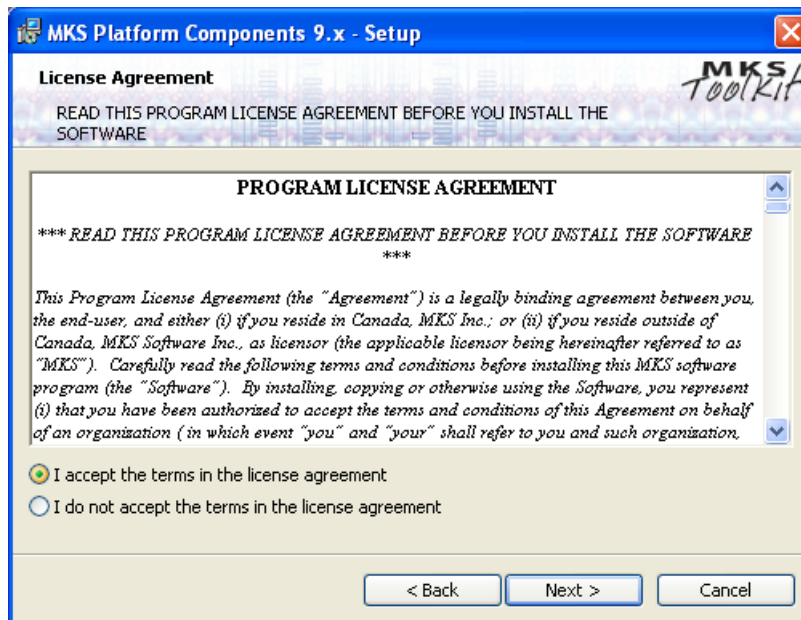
MKS Platform Components 9.x - Setup

License Agreement

READ THIS PROGRAM LICENSE AGREEMENT BEFORE YOU INSTALL THE SOFTWARE

MKS Toolkit

PROGRAM LICENSE AGREEMENT

*** READ THIS PROGRAM LICENSE AGREEMENT BEFORE YOU INSTALL THE SOFTWARE ***

This Program License Agreement (the "Agreement") is a legally binding agreement between you, the end-user, and either (i) if you reside in Canada, MKS Inc.; or (ii) if you reside outside of Canada, MKS Software Inc., as licensor (the applicable licensor being hereinafter referred to as "MKS"). Carefully read the following terms and conditions before installing this MKS software program (the "Software"). By installing, copying or otherwise using the Software, you represent (i) that you have been authorized to accept the terms and conditions of this Agreement on behalf of an organization ( in which event "you" and "your" shall refer to you and such organization,

I accept the terms in the license agreement

I do not accept the terms in the license agreement

< Back

Next >

Cancel